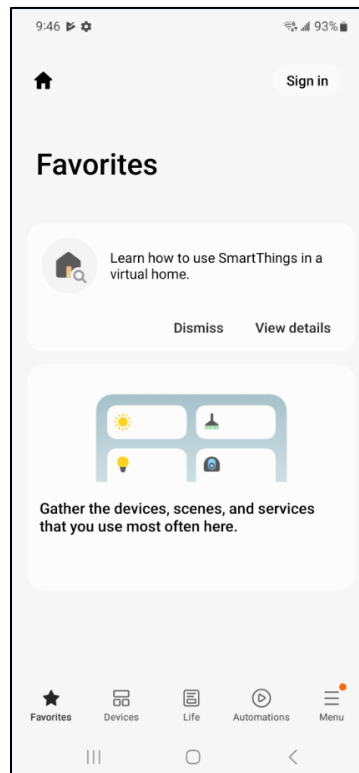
9:46

93%

Sign in

Favorites

Learn how to use SmartThings in a virtual home.

Dismiss View details

Gather the devices, scenes, and services that you use most often here.

Favorites Devices Life Automations Menu